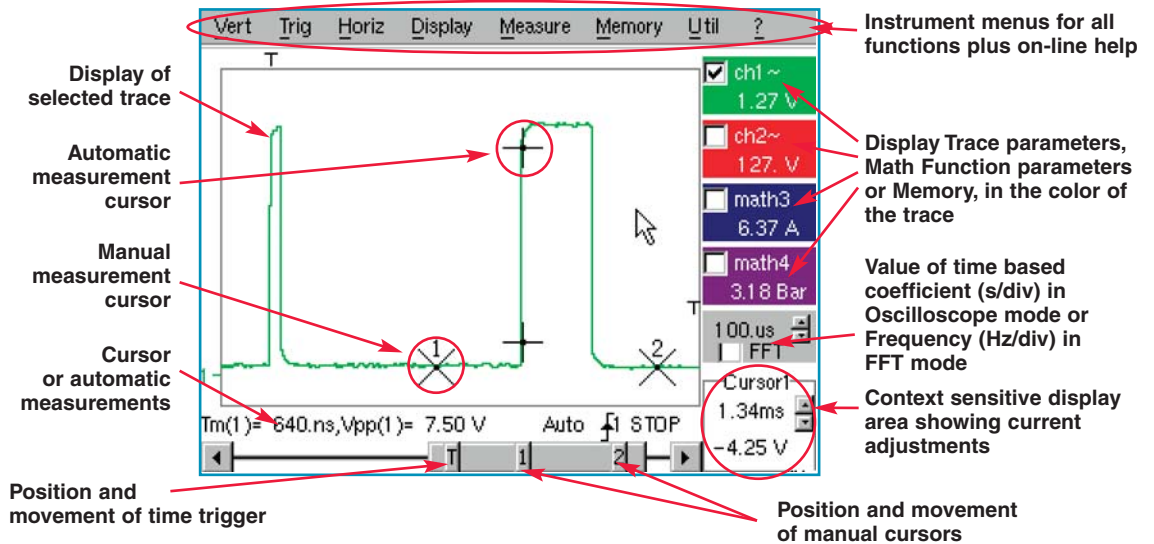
Vert Trig Horiz Display Measure Memory Util ?

Instrument menus for all functions plus on-line help

Display of selected trace

Automatic measurement cursor

Manual measurement cursor

Cursor or automatic measurements

T

1

2

T

ch1 ~ 1.27 V

ch2~ 127. V

math3 6.37 A

math4 3.18 Bar

100.us

FFT

Cursor1 1.34ms -4.25 V

Display Trace parameters, Math Function parameters or Memory, in the color of the trace

Value of time based coefficient (s/div) in Oscilloscope mode or Frequency (Hz/div) in FFT mode

Context sensitive display area showing current adjustments

Tm(1)= 640.ns,Vpp(1)= 7.50 V Auto 1 STOP

T 1 2

Position and movement of time trigger

Position and movement of manual cursors